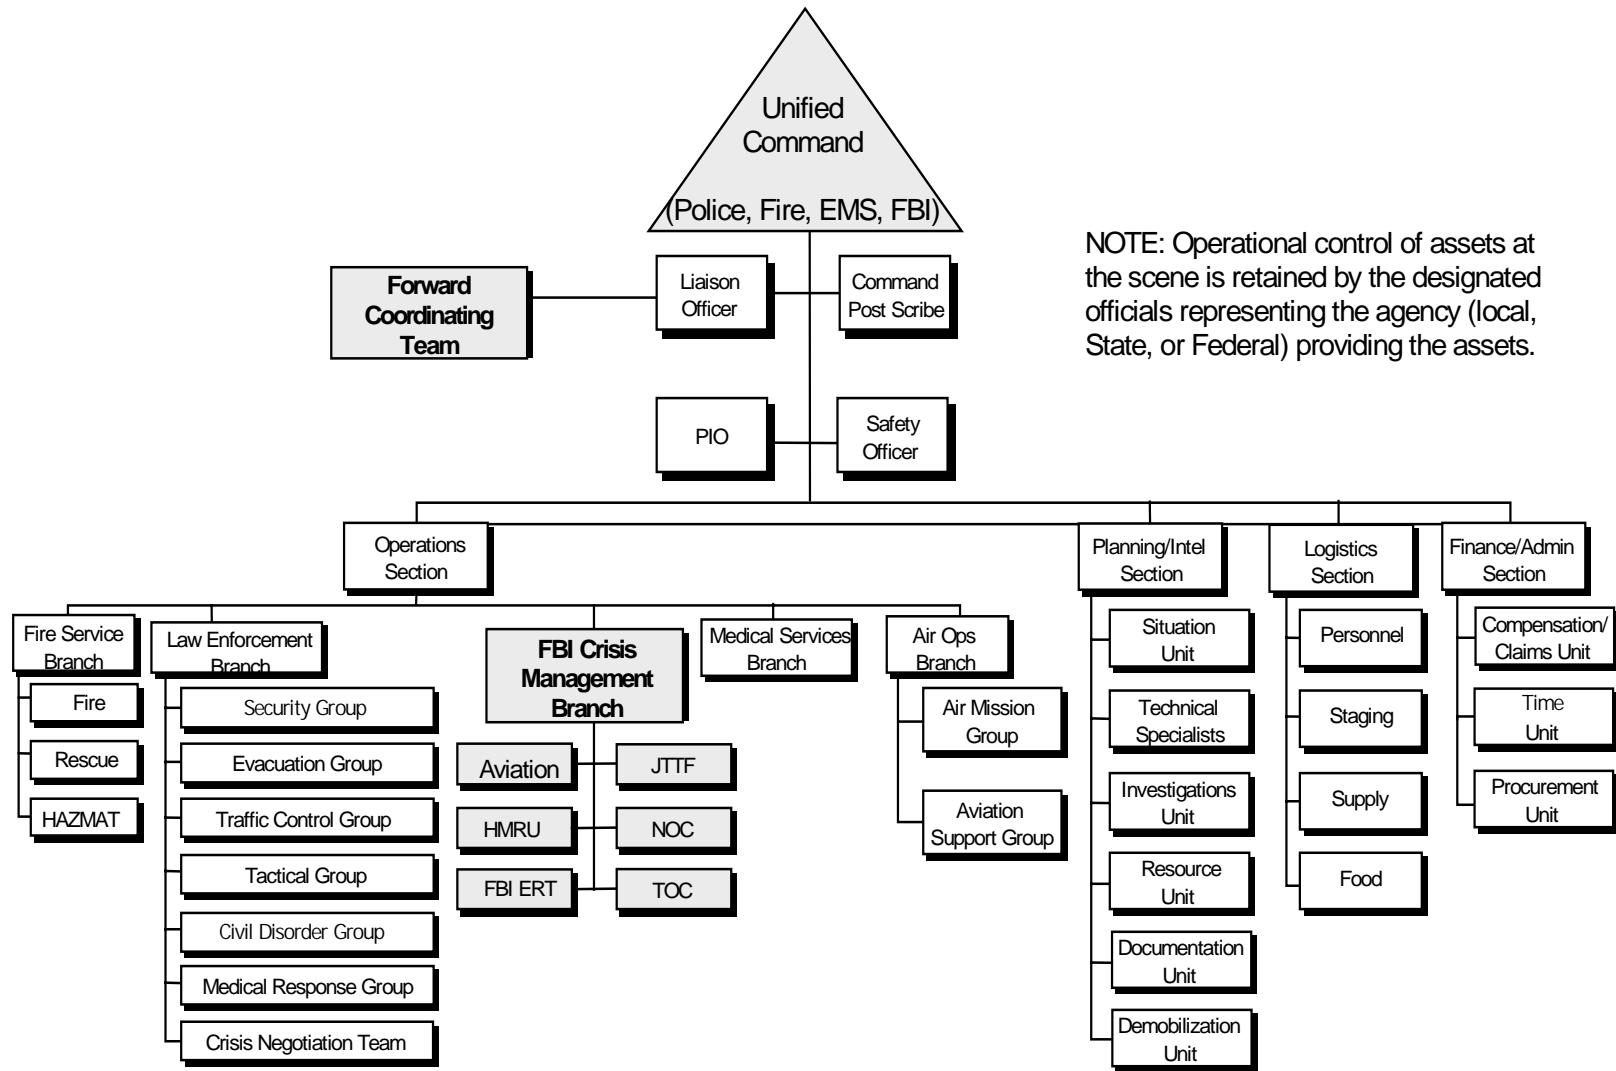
Unified Command

(Police, Fire, EMS, FBI)

Forward Coordinating Team

Liaison Officer

Command Post Scribe

NOTE: Operational control of assets at the scene is retained by the designated officials representing the agency (local, State, or Federal) providing the assets.

PIO

Safety Officer

Operations Section

Planning/Intel Section

Logistics Section

Finance/Admin Section

Fire Service Branch

Fire

Rescue

HAZMAT

Law Enforcement Branch

Security Group

Evacuation Group

Traffic Control Group

Tactical Group

Civil Disorder Group

Medical Response Group

Crisis Negotiation Team

FBI Crisis Management Branch

Aviation

JTTF

HMRU

NOC

FBI ERT

TOC

Medical Services Branch

Air Ops Branch

Air Mission Group

Aviation Support Group

Situation Unit

Technical Specialists

Investigations Unit

Resource Unit

Documentation Unit

Demobilization Unit

Personnel

Staging

Supply

Food

Compensation/ Claims Unit

Time Unit

Procurement Unit